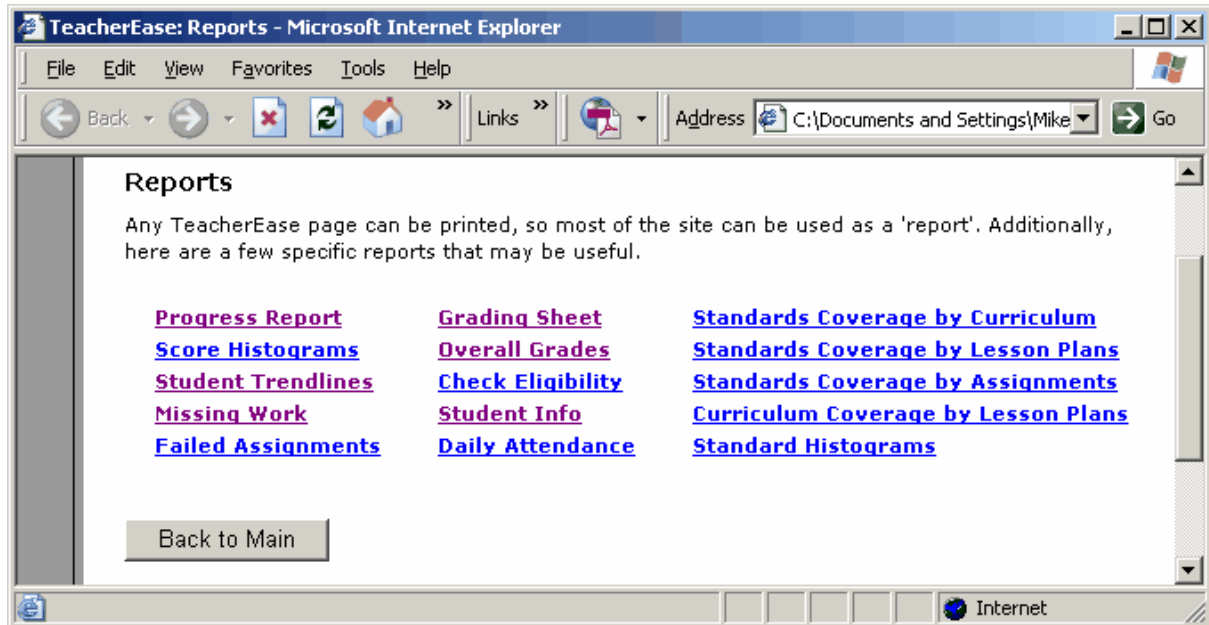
TeacherEase: Reports - Microsoft Internet Explorer

File Edit View Favorites Tools Help

Back Links Address C:\Documents and Settings\Mike Go

Reports

Any TeacherEase page can be printed, so most of the site can be used as a 'report'. Additionally, here are a few specific reports that may be useful.

Progress Report
Score Histograms
Student Trendlines
Missing Work
Failed Assignments

Grading Sheet
Overall Grades
Check Eligibility
Student Info
Daily Attendance

Standards Coverage by Curriculum
Standards Coverage by Lesson Plans
Standards Coverage by Assignments
Curriculum Coverage by Lesson Plans
Standard Histograms

Back to Main

Internet